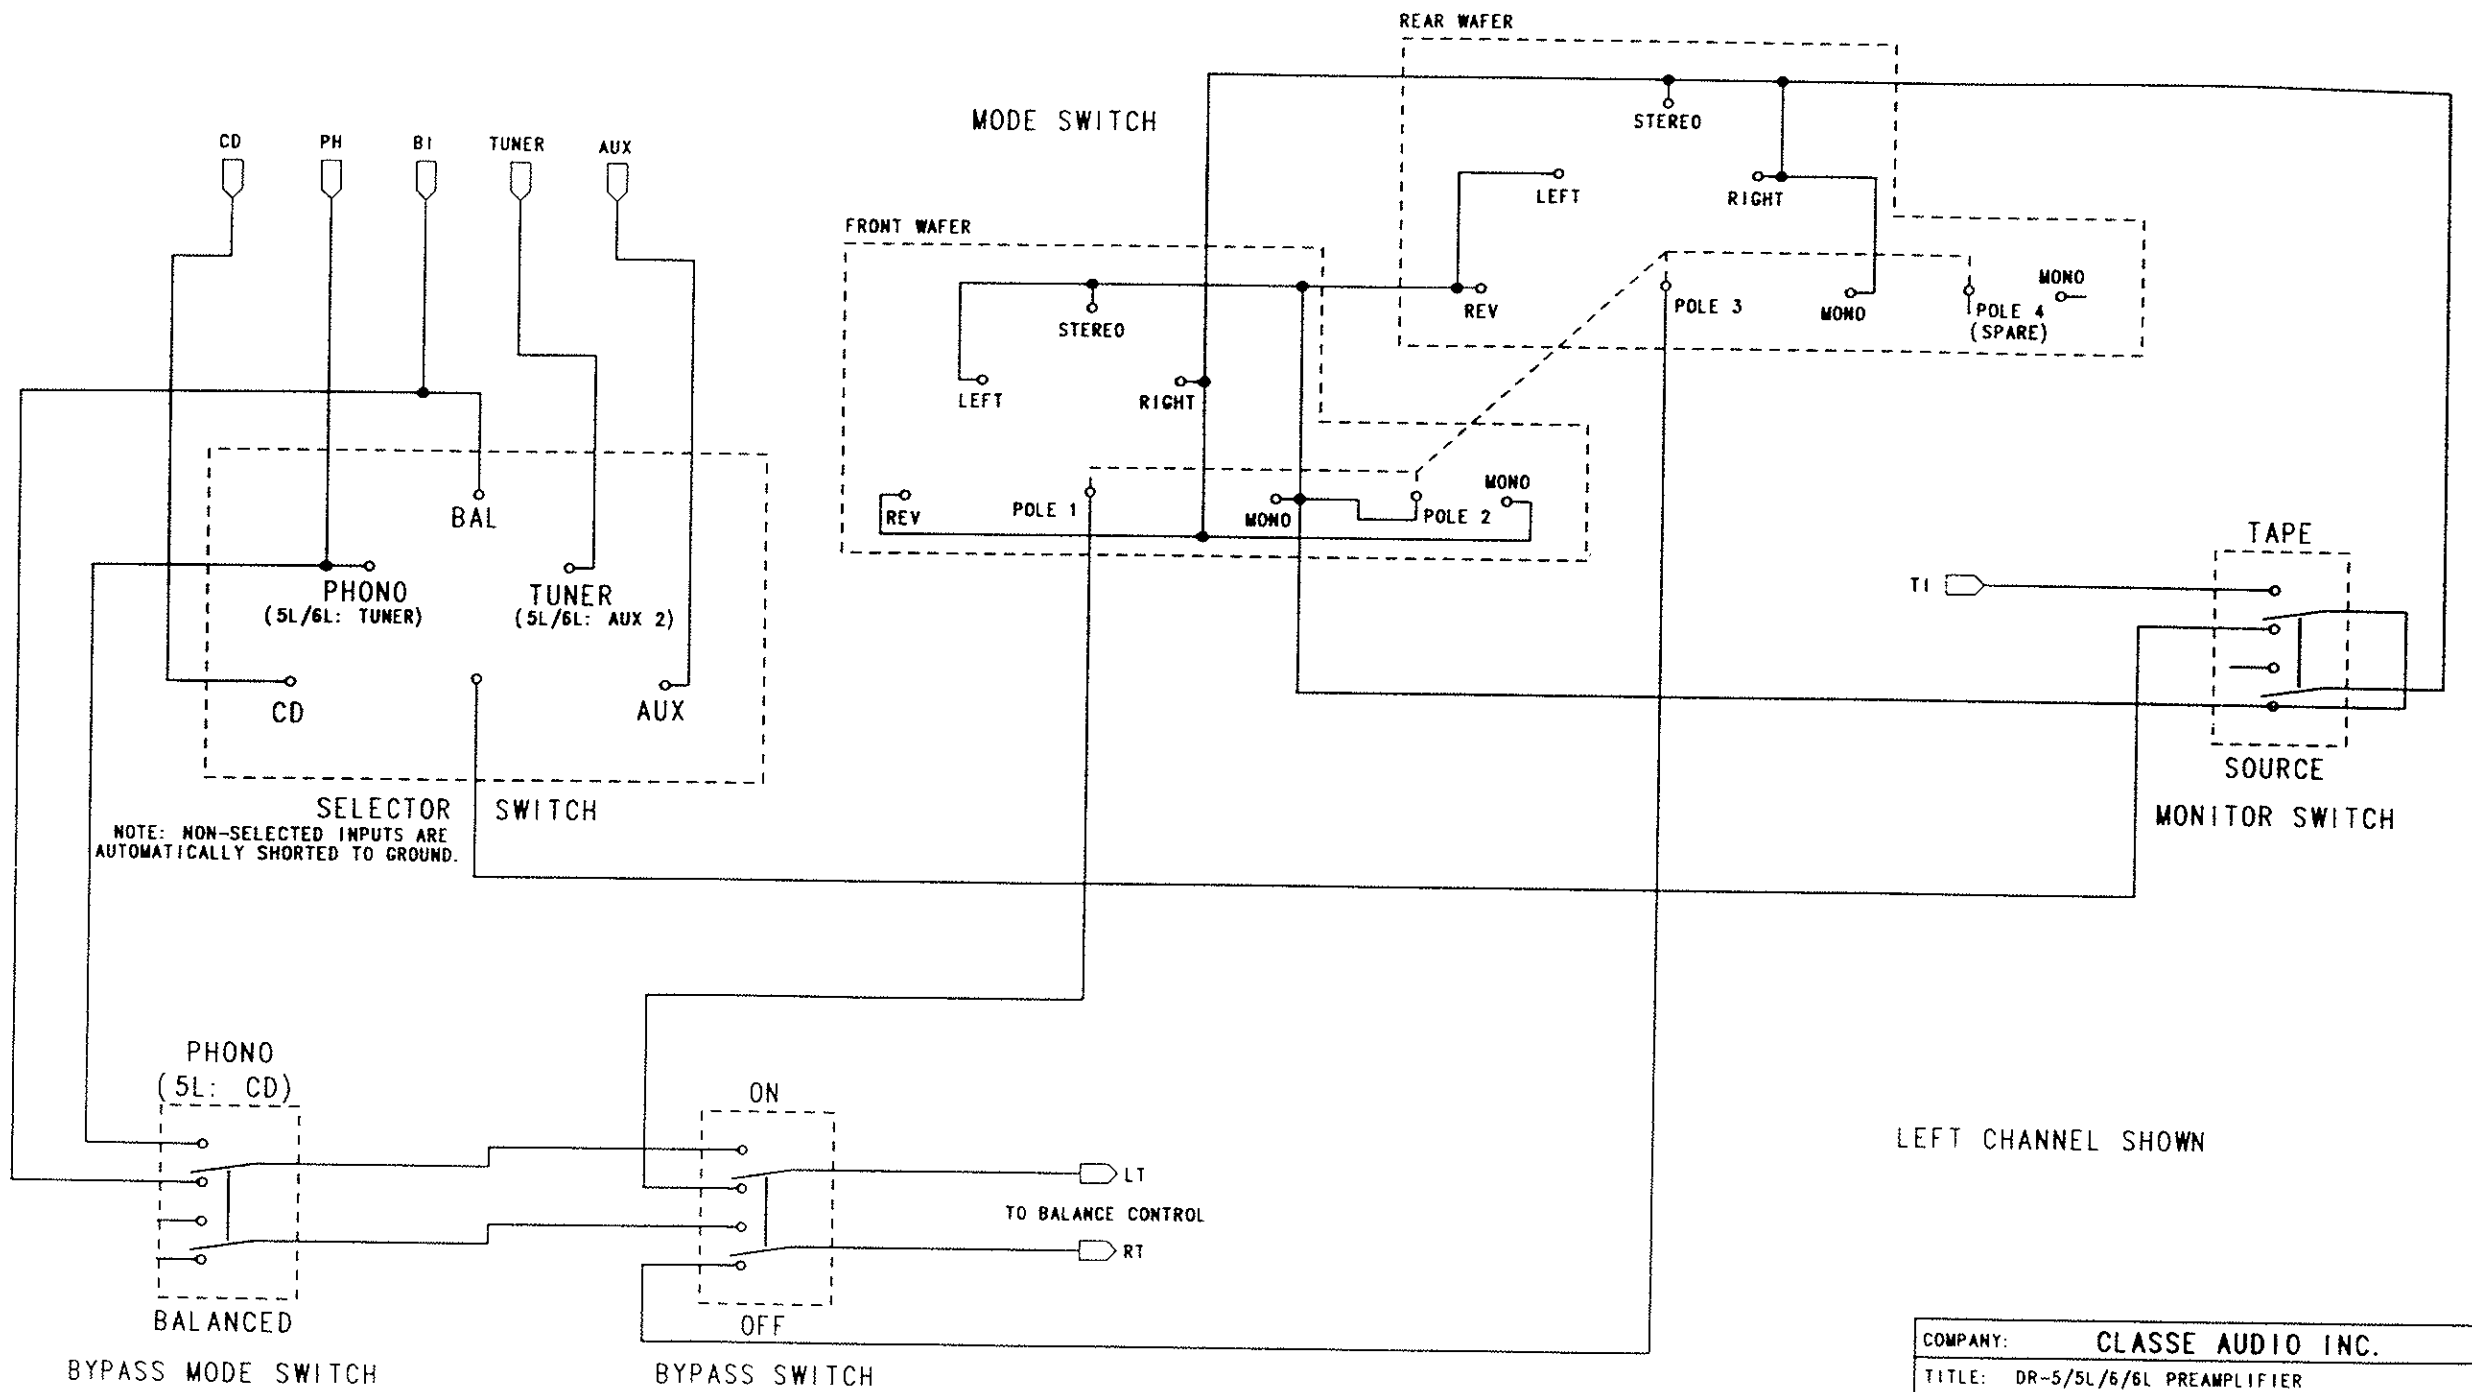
REAR WAFER

MODE SWITCH

STEREO

LEFT

RIGHT

FRONT WAFER

REV

POLE 3

MONO

POLE 4 (SPARE)

MONO

STEREO

LEFT

RIGHT

REV

POLE 1

MONO

POLE 2

MONO

CD

PH

BI

TUNER

AUX

BAL

PHONO (5L/6L: TUNER)

TUNER (5L/6L: AUX 2)

CD

AUX

SELECTOR SWITCH

NOTE: NON-SELECTED INPUTS ARE AUTOMATICALLY SHORTED TO GROUND.

TAPE

TI

SOURCE

MONITOR SWITCH

PHONO (5L: CD)

BALANCED

BYPASS MODE SWITCH

ON

OFF

BYPASS SWITCH

LT

TO BALANCE CONTROL

RT

LEFT CHANNEL SHOWN

| COMPANY: | CLASSE AUDIO INC. |
|---|---|
| TITLE: | DR-5/5L/6/6L PREAMPLIFIER |